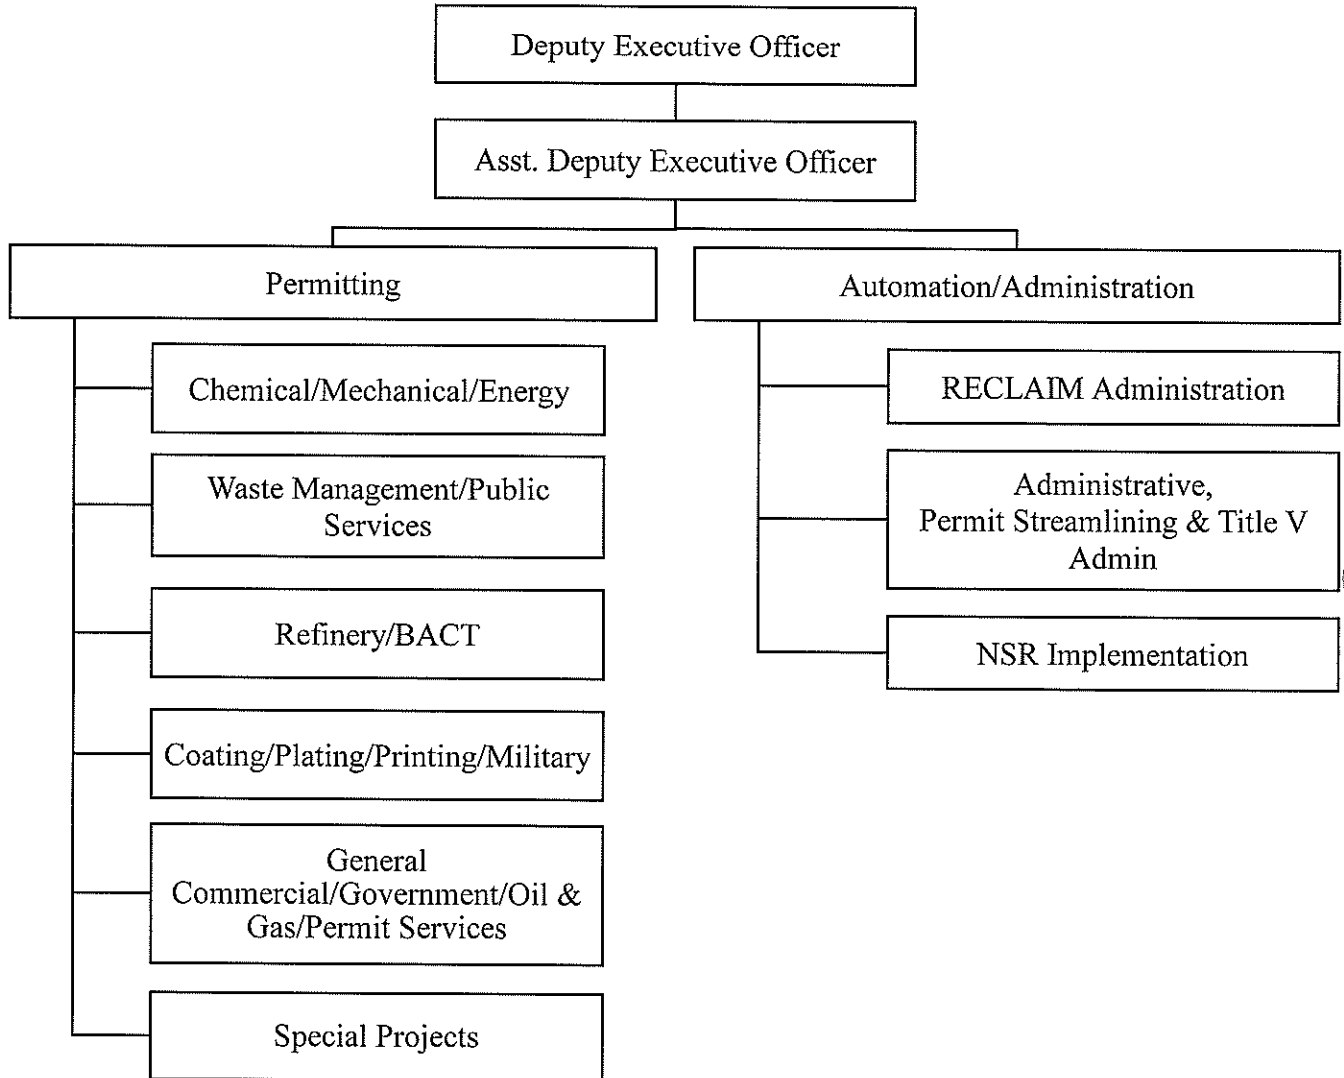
Deputy Executive Officer

Asst. Deputy Executive Officer

Permitting

Chemical/Mechanical/Energy

Waste Management/Public Services

Refinery/BACT

Coating/Plating/Printing/Military

General Commercial/Government/Oil & Gas/Permit Services

Special Projects

Automation/Administration

RECLAIM Administration

Administrative, Permit Streamlining & Title V Admin

NSR Implementation